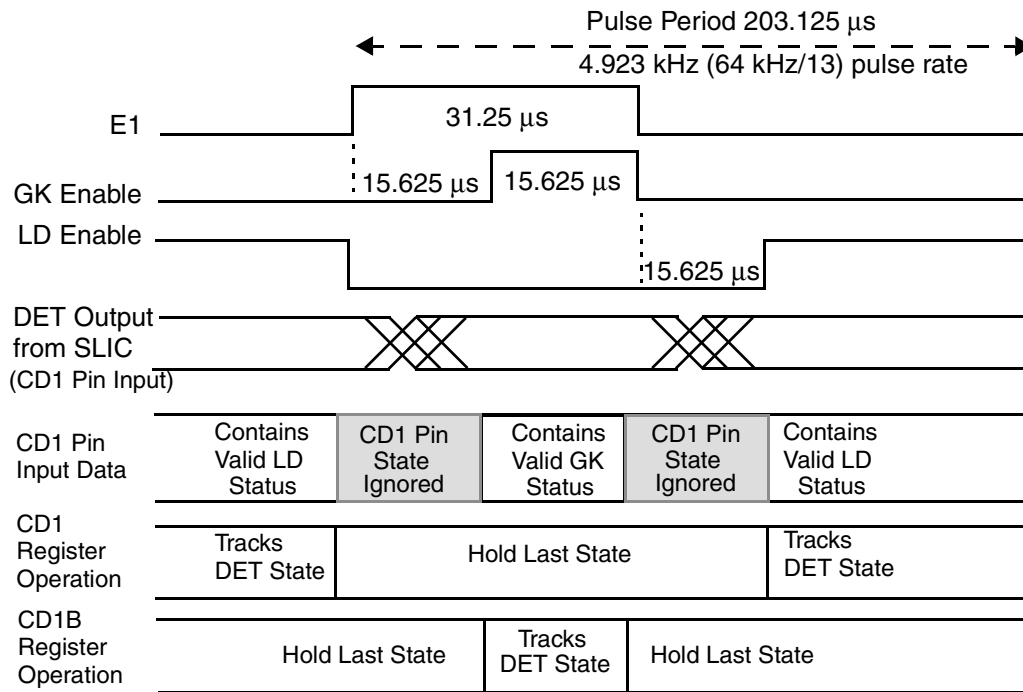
Pulse Period 203.125 µs

4.923 kHz (64 kHz/13) pulse rate

E1

31.25 µs

GK Enable

15.625 µs

15.625 µs

LD Enable

15.625 µs

DET Output from SLIC (CD1 Pin Input)

CD1 Pin Input Data

Contains Valid LD Status

CD1 Pin State Ignored

Contains Valid GK Status

CD1 Pin State Ignored

Contains Valid LD Status

CD1 Register Operation

Tracks DET State

Hold Last State

Tracks DET State

CD1B Register Operation

Hold Last State

Tracks DET State

Hold Last State